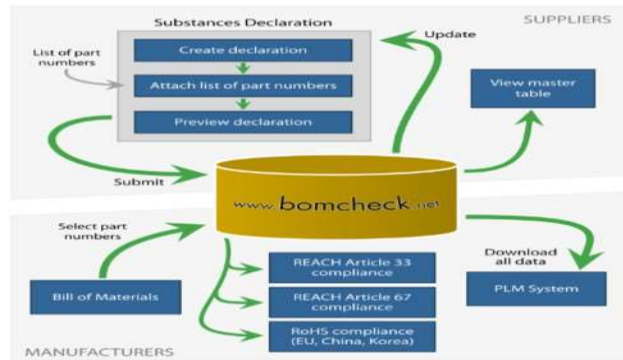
Substances Declaration

SUPPLIERS

List of part numbers

Create declaration

Attach list of part numbers

Preview declaration

Update

View master table

Submit

www.bomcheck.net

Select part numbers

Bill of Materials

REACH Article 33 compliance

REACH Article 67 compliance

RoHS compliance (EU, China, Korea)

Download all data

PLM System

MANUFACTURERS